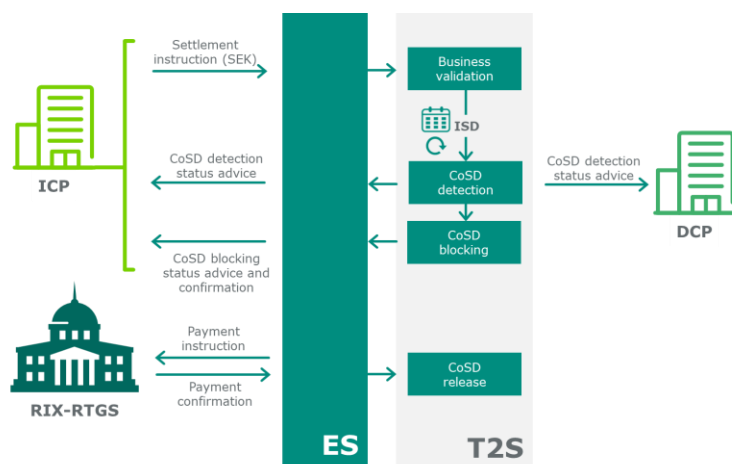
Settlement instruction (SEK)

Business validation

ISD

ICP

CoSD detection status advice

CoSD detection

CoSD detection status advice

DCP

CoSD blocking

CoSD blocking status advice and confirmation

Payment instruction

Payment confirmation

CoSD release

RIX-RTGS

ES

T2S